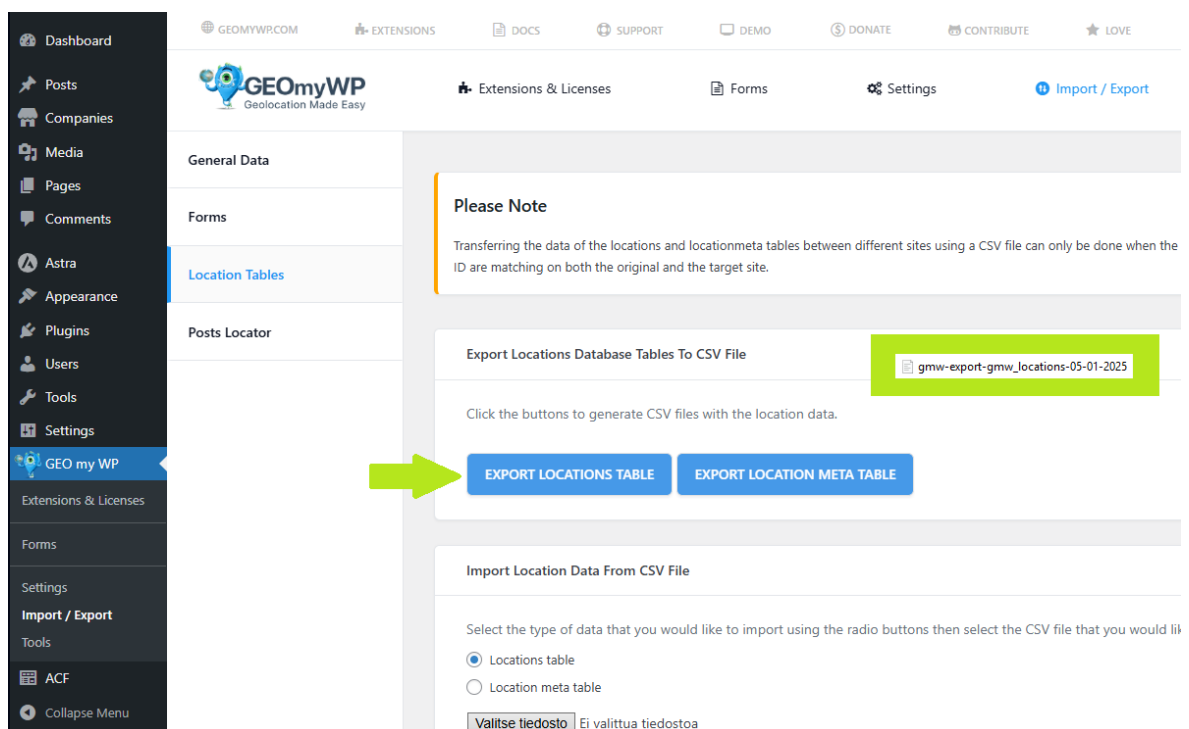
Dashboard
Posts
Companies
Media
Pages
Comments
Astra
Appearance
Plugins
Users
Tools
Settings
GEO my WP
Extensions & Licenses
Forms
Settings
Import / Export
Tools
ACF
Collapse Menu

GEOMYWP.COM EXTENSIONS DOCS SUPPORT DEMO DONATE CONTRIBUTE LOVE

GEOmyWP
Geolocation Made Easy

Extensions & Licenses Forms Settings Import / Export

General Data
Forms
Location Tables
Posts Locator

Please Note
Transferring the data of the locations and locationmeta tables between different sites using a CSV file can only be done when the ID are matching on both the original and the target site.

Export Locations Database Tables To CSV File
gmw-export-gmw_locations-05-01-2025
Click the buttons to generate CSV files with the location data.
EXPORT LOCATIONS TABLE
EXPORT LOCATION META TABLE

Import Location Data From CSV File
Select the type of data that you would like to import using the radio buttons then select the CSV file that you would lik
Locations table
Location meta table
Valitse tiedosto Ei valittua tiedostoa